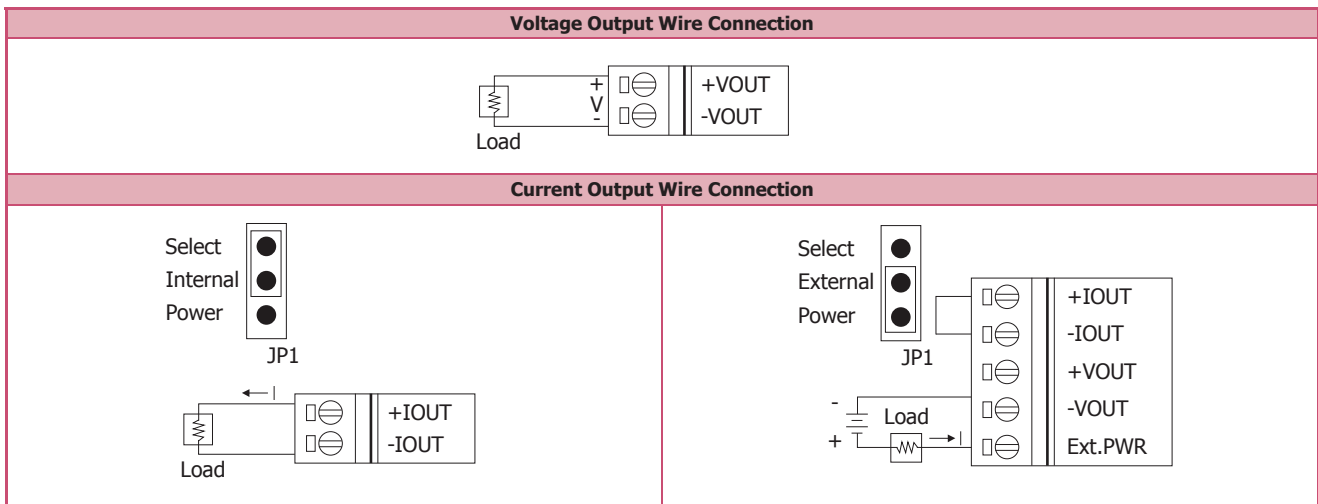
Voltage Output Wire Connection

+
V
-
+VOUT
-VOUT
Load

Current Output Wire Connection

Select
Internal
Power
JP1
I
+IOUT
-IOUT
Load

Select
External
Power
JP1
+IOUT
-IOUT
+VOUT
-VOUT
Ext.PWR
-
+
Load
I